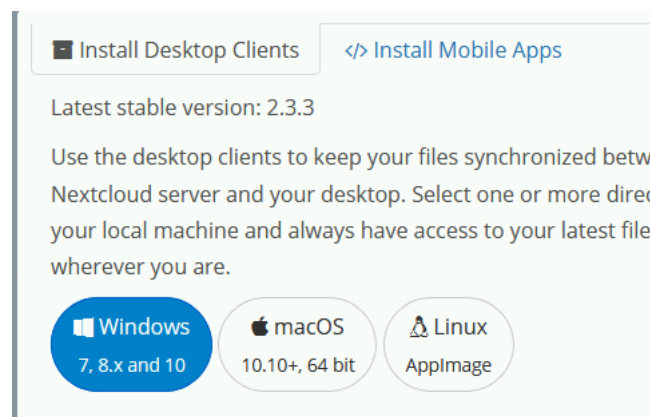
Install Desktop Clients
</> Install Mobile Apps

Latest stable version: 2.3.3

Use the desktop clients to keep your files synchronized betw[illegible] Nextcloud server and your desktop. Select one or more dire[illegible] your local machine and always have access to your latest file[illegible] wherever you are.

Windows
7, 8.x and 10

macOS
10.10+, 64 bit

Linux
AppImage